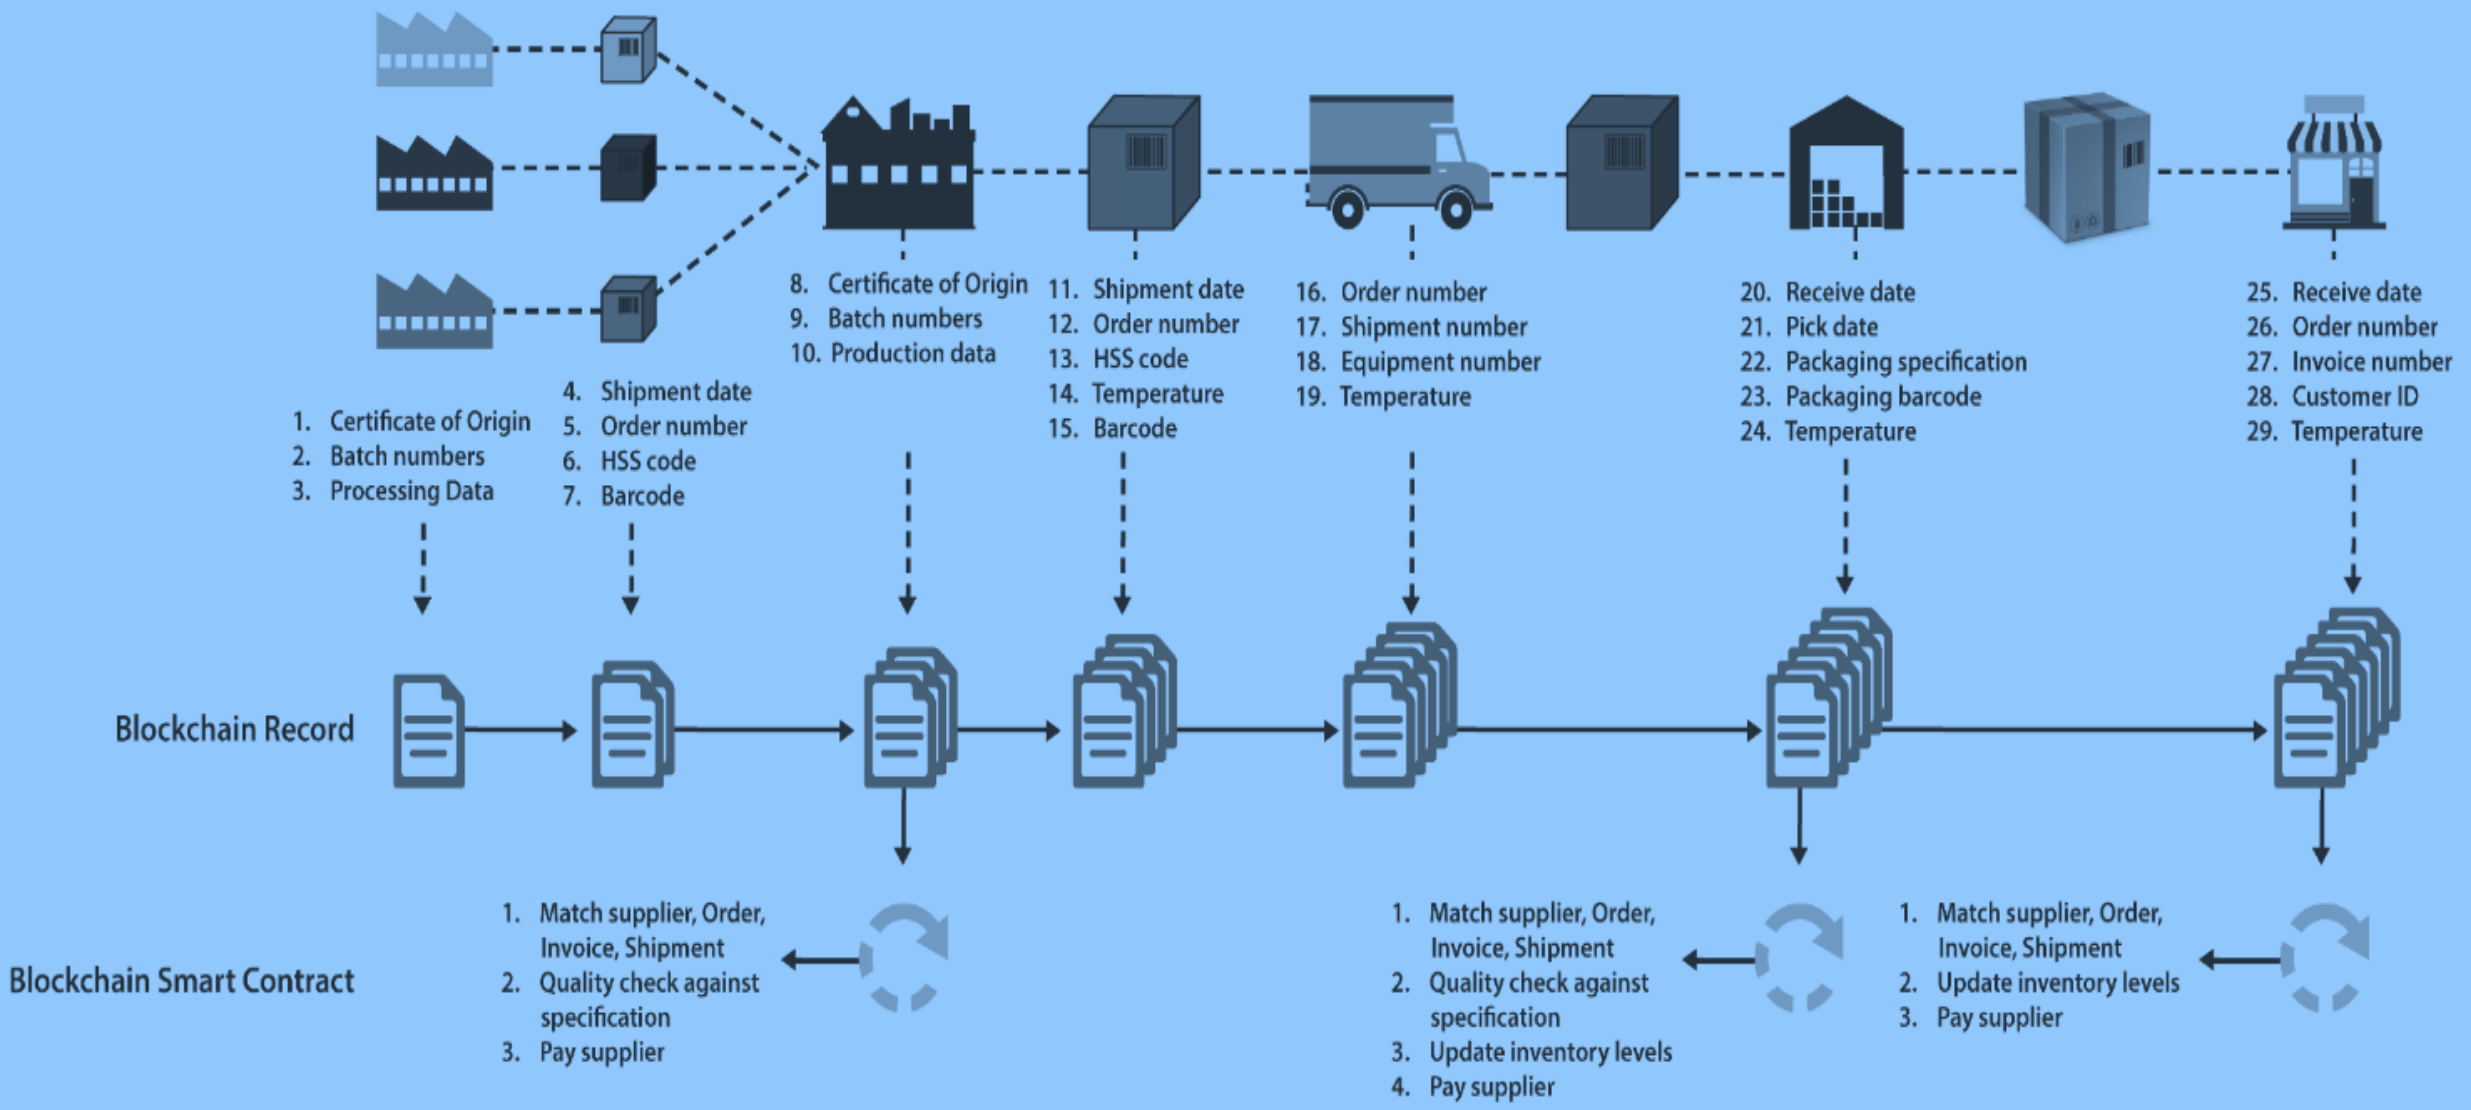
8. Certificate of Origin
9. Batch numbers
10. Production data

11. Shipment date
12. Order number
13. HSS code
14. Temperature
15. Barcode

16. Order number
17. Shipment number
18. Equipment number
19. Temperature

20. Receive date
21. Pick date
22. Packaging specification
23. Packaging barcode
24. Temperature

25. Receive date
26. Order number
27. Invoice number
28. Customer ID
29. Temperature

1. Certificate of Origin
2. Batch numbers
3. Processing Data

4. Shipment date
5. Order number
6. HSS code
7. Barcode

Blockchain Record

Blockchain Smart Contract

1. Match supplier, Order, Invoice, Shipment
2. Quality check against specification
3. Pay supplier

1. Match supplier, Order, Invoice, Shipment
2. Quality check against specification
3. Update inventory levels
4. Pay supplier

1. Match supplier, Order, Invoice, Shipment
2. Update inventory levels
3. Pay supplier